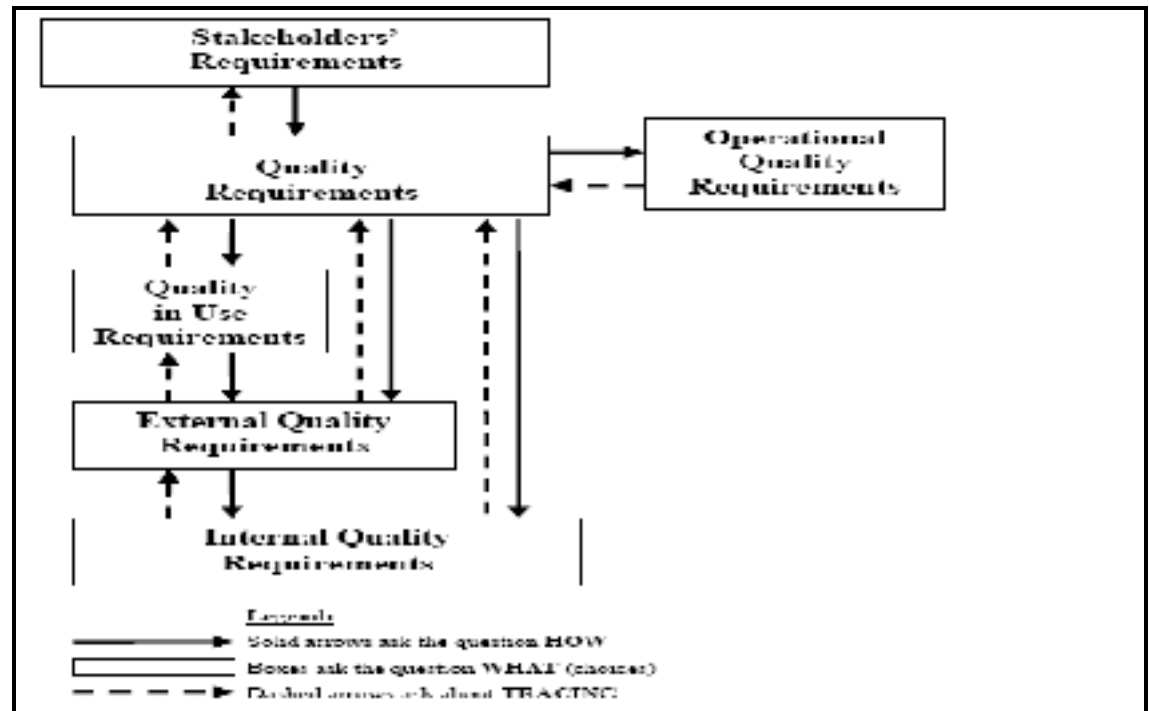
Stakeholders' Requirements

Quality Requirements

Operational Quality Requirements

Quality in Use Requirements

External Quality Requirements

Internal Quality Requirements

Legends

Solid arrows ask the question HOW

Boxes ask the question WHAT (choices)

Dashed arrows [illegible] TRACING